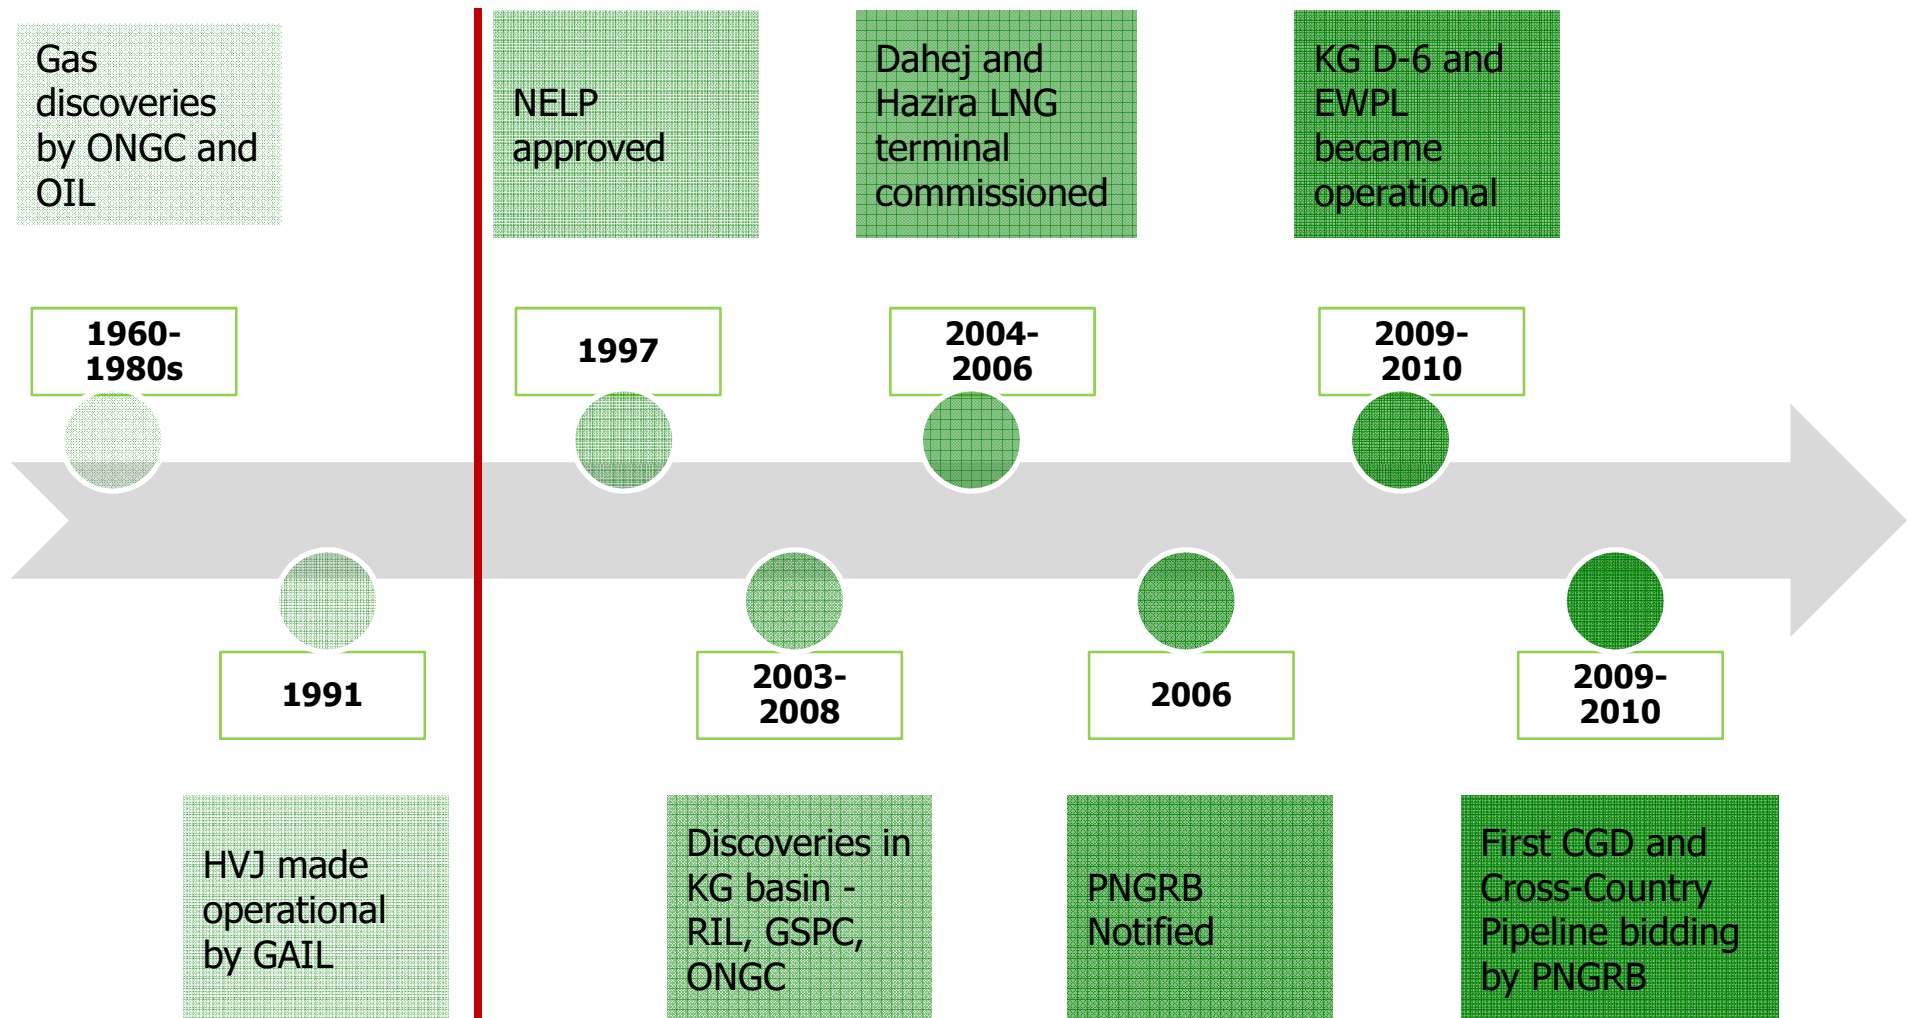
Gas discoveries by ONGC and OIL

1960-1980s

1991

HVJ made operational by GAIL

NELP approved

1997

2003-2008

Discoveries in KG basin - RIL, GSPC, ONGC

Dahej and Hazira LNG terminal commissioned

2004-2006

2006

PNGRB Notified

KG D-6 and EWPL became operational

2009-2010

2009-2010

First CGD and Cross-Country Pipeline bidding by PNGRB